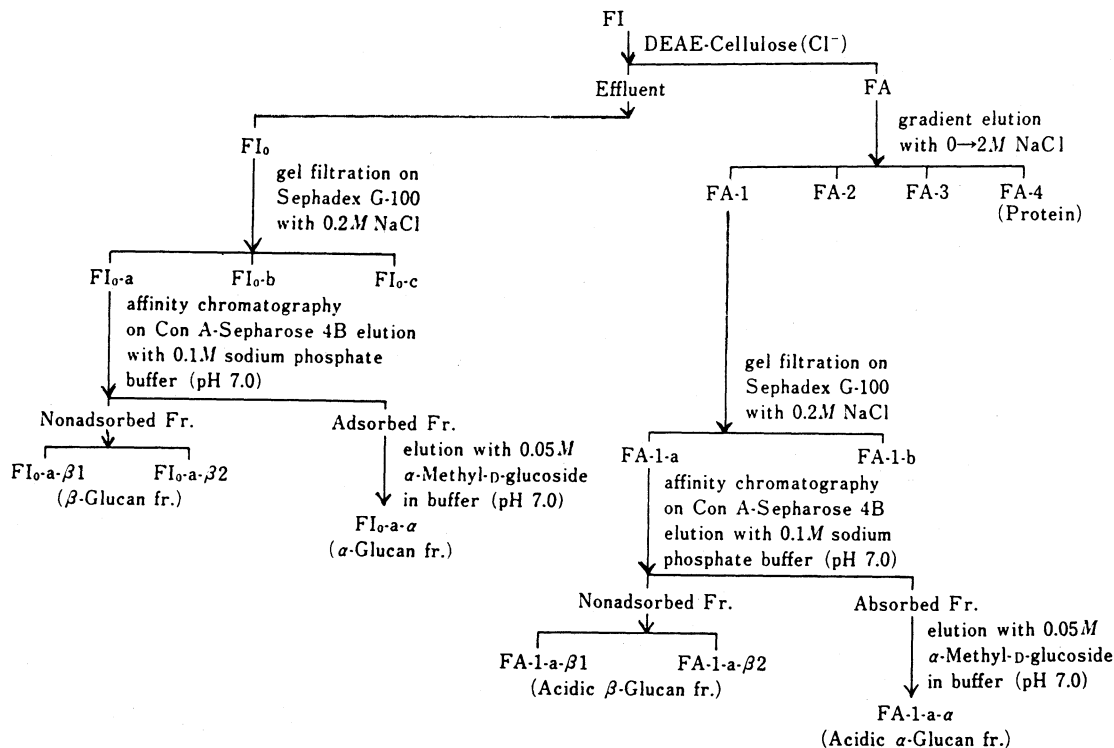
FI
DEAE-Cellulose($Cl^-$)
Effluent
FA
$FI_0$
gel filtration on Sephadex G-100 with 0.2$M$ NaCl
gradient elution with 0→2$M$ NaCl
FA-1
FA-2
FA-3
FA-4 (Protein)
$FI_0$-a
$FI_0$-b
$FI_0$-c
affinity chromatography on Con A-Sepharose 4B elution with 0.1$M$ sodium phosphate buffer (pH 7.0)
gel filtration on Sephadex G-100 with 0.2$M$ NaCl
Nonadsorbed Fr.
Adsorbed Fr.
elution with 0.05$M$ $\alpha$-Methyl-D-glucoside in buffer (pH 7.0)
$FI_0$-a-$\beta$1
$FI_0$-a-$\beta$2
($\beta$-Glucan fr.)
$FI_0$-a-$\alpha$
($\alpha$-Glucan fr.)
FA-1-a
FA-1-b
affinity chromatography on Con A-Sepharose 4B elution with 0.1$M$ sodium phosphate buffer (pH 7.0)
Nonadsorbed Fr.
Absorbed Fr.
elution with 0.05$M$ $\alpha$-Methyl-D-glucoside in buffer (pH 7.0)
FA-1-a-$\beta$1
FA-1-a-$\beta$2
(Acidic $\beta$-Glucan fr.)
FA-1-a-$\alpha$
(Acidic $\alpha$-Glucan fr.)